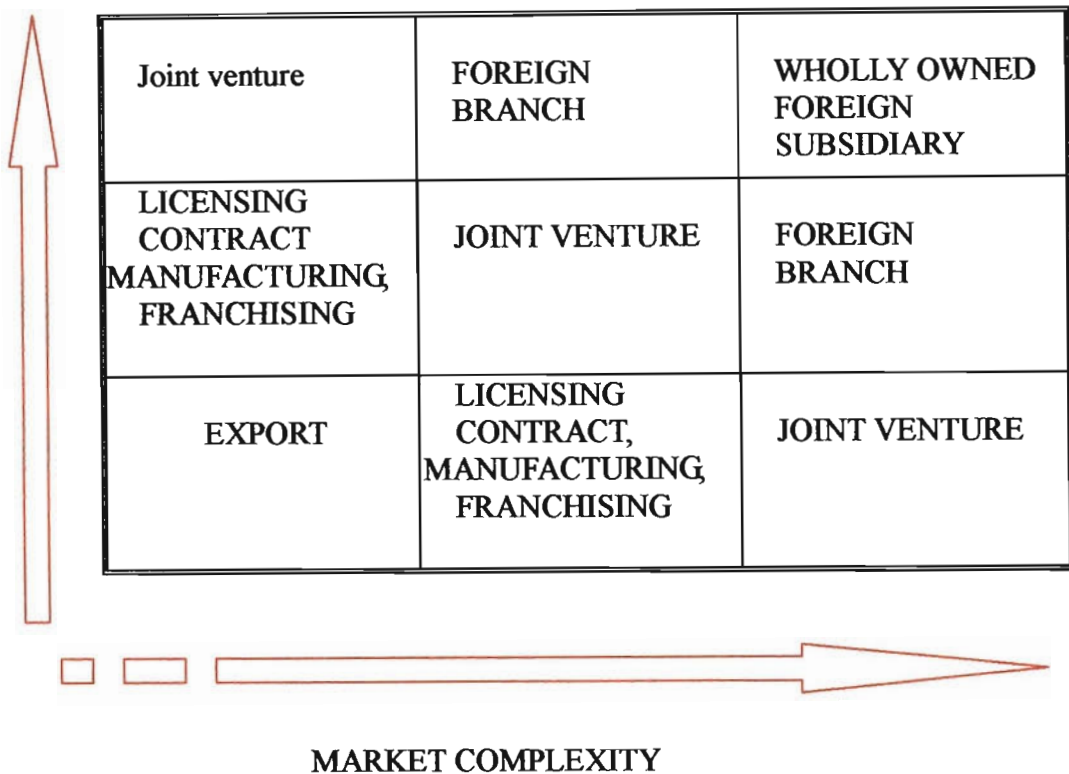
| Joint venture | FOREIGN BRANCH | WHOLLY OWNED FOREIGN SUBSIDIARY |
|---|---|---|
| LICENSING CONTRACT MANUFACTURING, FRANCHISING | JOINT VENTURE | FOREIGN BRANCH |
| EXPORT | LICENSING CONTRACT, MANUFACTURING, FRANCHISING | JOINT VENTURE |

MARKET COMPLEXITY